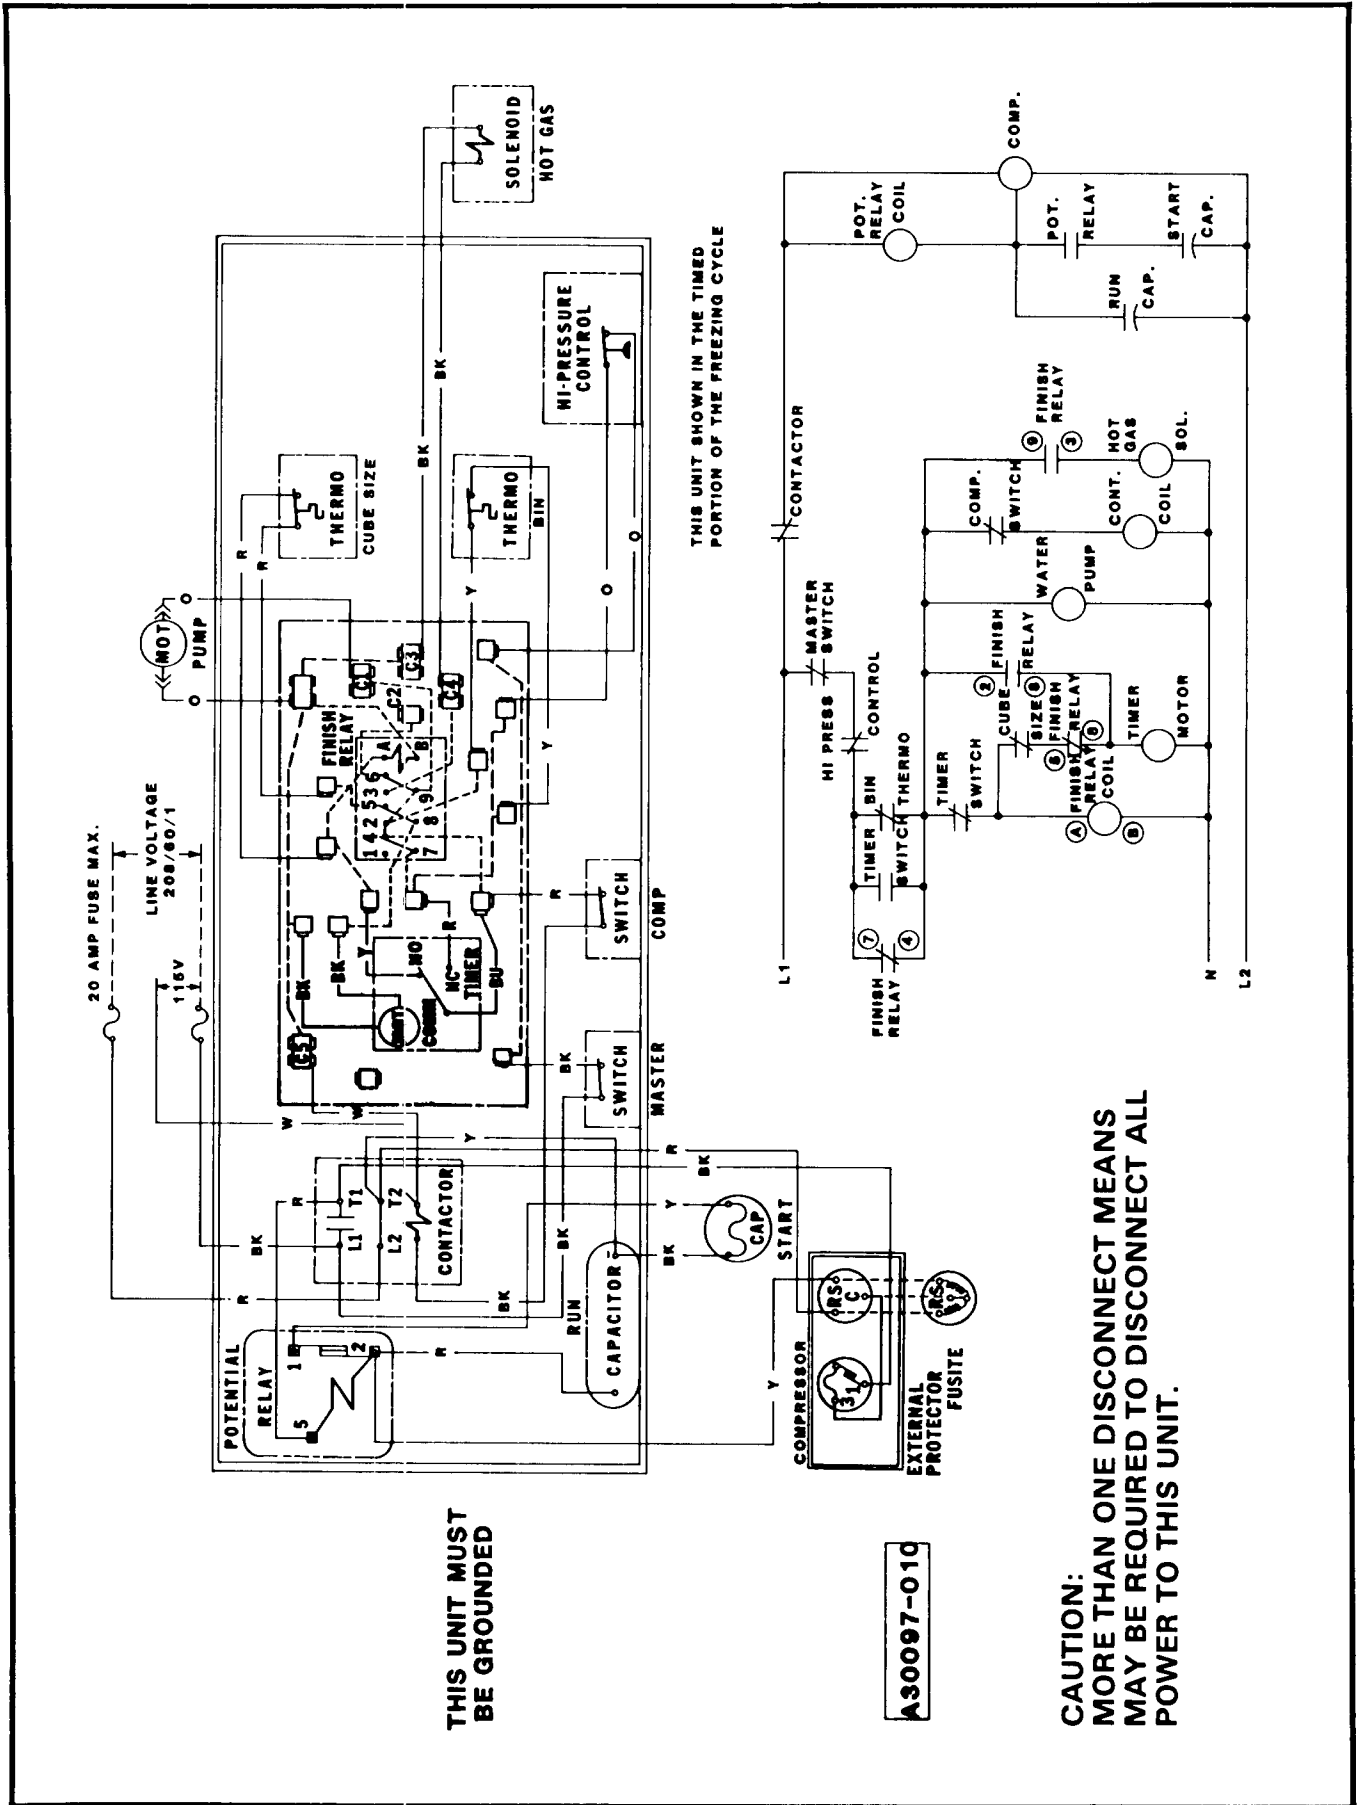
THIS UNIT MUST BE GROUNDED

A30097-010

CAUTION:
MORE THAN ONE DISCONNECT MEANS MAY BE REQUIRED TO DISCONNECT ALL POWER TO THIS UNIT.

20 AMP FUSE MAX.
LINE VOLTAGE 208/60/1
115V

POTENTIAL RELAY
1 2 5
R
BK
R
T1 T2
L1 L2
CONTACTOR
W
Y
R
BK
BK
RUN
CAPACITOR
BK
Y
CAP START
BK
R
COMPRESSOR
C S R
EXTERNAL PROTECTOR
FUSITE
Y

MASTER SWITCH
BK
COMP SWITCH
R

C5
TIMER
NC
NO
COMM
BK
Y
BU
R
FINISH RELAY
1 4 2 5 3 6
7 8 9
A B
C1 C2 C3 C4

MOT PUMP
R
R
THERMO CUBE SIZE
BK
BK
THERMO BIN
Y
Y
O
O
HI-PRESSURE CONTROL
SOLENOID HOT GAS

THIS UNIT SHOWN IN THE TIMED PORTION OF THE FREEZING CYCLE

L1
CONTACTOR
MASTER SWITCH
HI PRESS CONTROL
BIN THERMO
TIMER SWITCH
TIMER SWITCH
7 4
FINISH RELAY
COMP. SWITCH
9 FINISH RELAY 3
HOT GAS SOL.
CONT. COIL
WATER PUMP
FINISH RELAY
2 CUBE SIZE 8
FINISH RELAY 6 5
TIMER MOTOR
A FINISH RELAY COIL B
N
L2
POT. RELAY COIL
COMP.
POT. RELAY
START CAP.
RUN CAP.